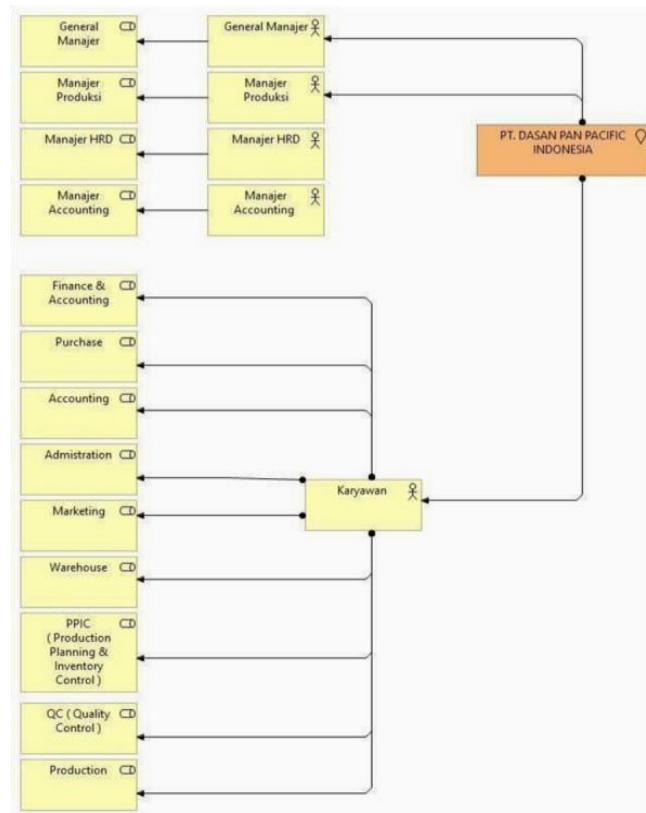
General Manajer

General Manajer

Manajer Produksi

Manajer Produksi

Manajer HRD

Manajer HRD

Manajer Accounting

Manajer Accounting

PT. DASAN PAN PACIFIC INDONESIA

Finance & Accounting

Purchase

Accounting

Admistration

Marketing

Karyawan

Warehouse

PPIC ( Production Planning & Inventory Control )

QC ( Quality Control )

Production